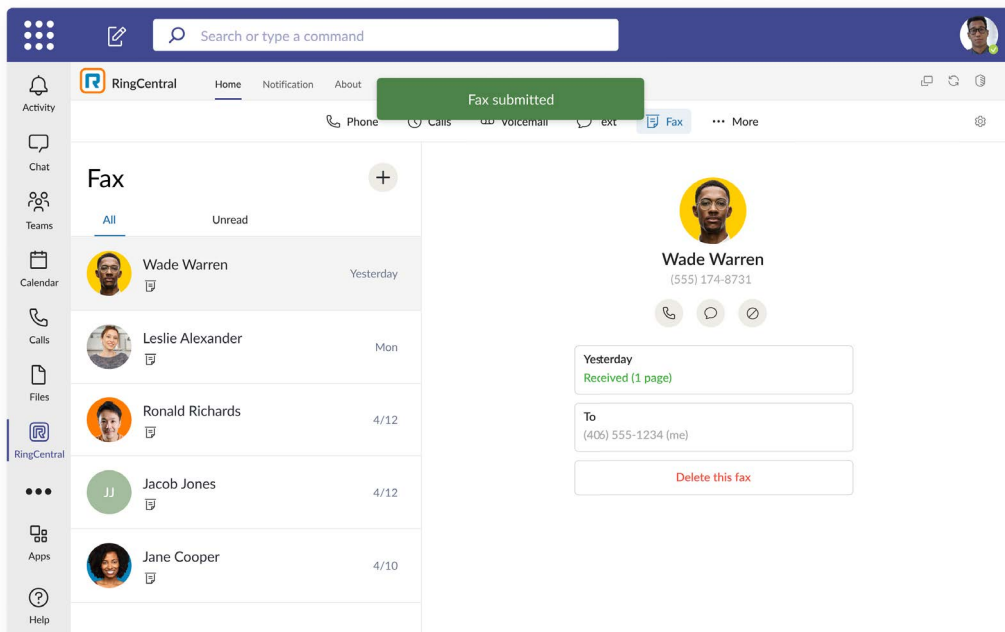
Search or type a command

Activity
Chat
Teams
Calendar
Calls
Files
RingCentral
•••
Apps
Help

RingCentral
Home
Notification
About

Fax submitted

Phone
Calls
Voicemail
ext
Fax
More

Fax
All
Unread

Wade Warren
Yesterday

Leslie Alexander
Mon

Ronald Richards
4/12

JJ
Jacob Jones
4/12

Jane Cooper
4/10

Wade Warren
(555) 174-8731

Yesterday
Received (1 page)

To
(406) 555-1234 (me)

Delete this fax